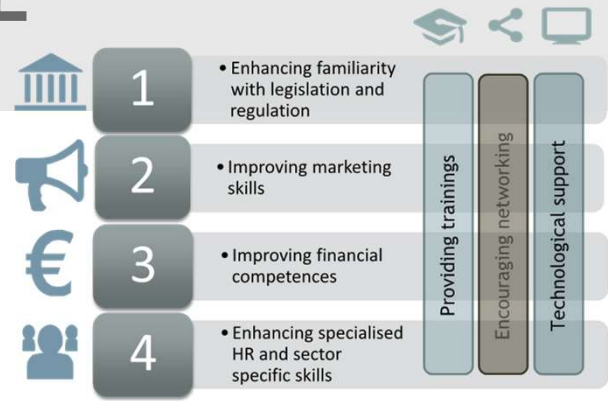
1

• Enhancing familiarity with legislation and regulation

2

• Improving marketing skills

3

• Improving financial competences

4

• Enhancing specialised HR and sector specific skills

Providing trainings

Encouraging networking

Technological support